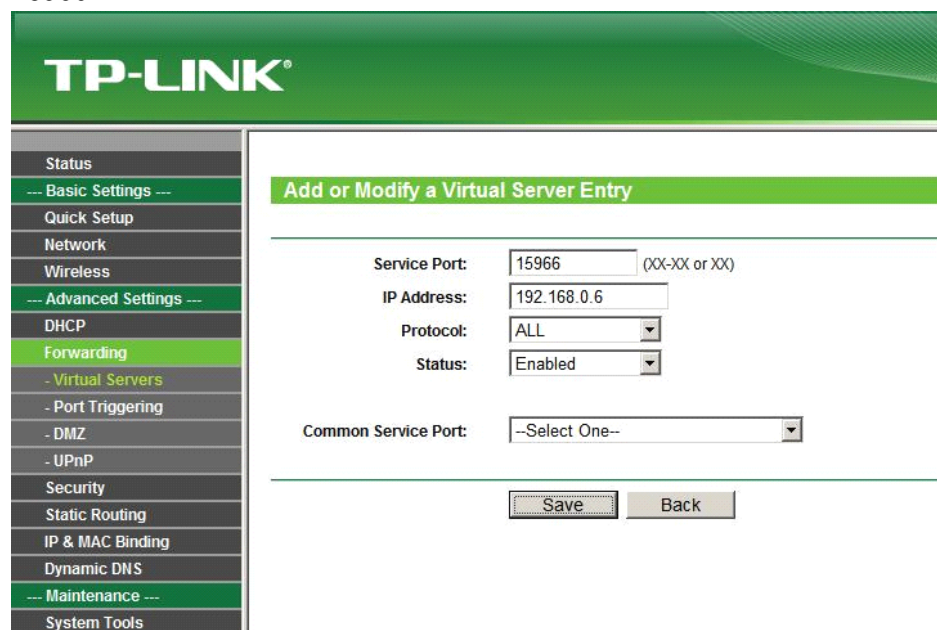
TP-LINK®

Status
--- Basic Settings ---
Quick Setup
Network
Wireless
--- Advanced Settings ---
DHCP
Forwarding
- Virtual Servers
- Port Triggering
- DMZ
- UPnP
Security
Static Routing
IP & MAC Binding
Dynamic DNS
--- Maintenance ---
System Tools

Add or Modify a Virtual Server Entry

Service Port: 15966 (XX-XX or XX)
IP Address: 192.168.0.6
Protocol: ALL
Status: Enabled

Common Service Port: --Select One--

Save Back